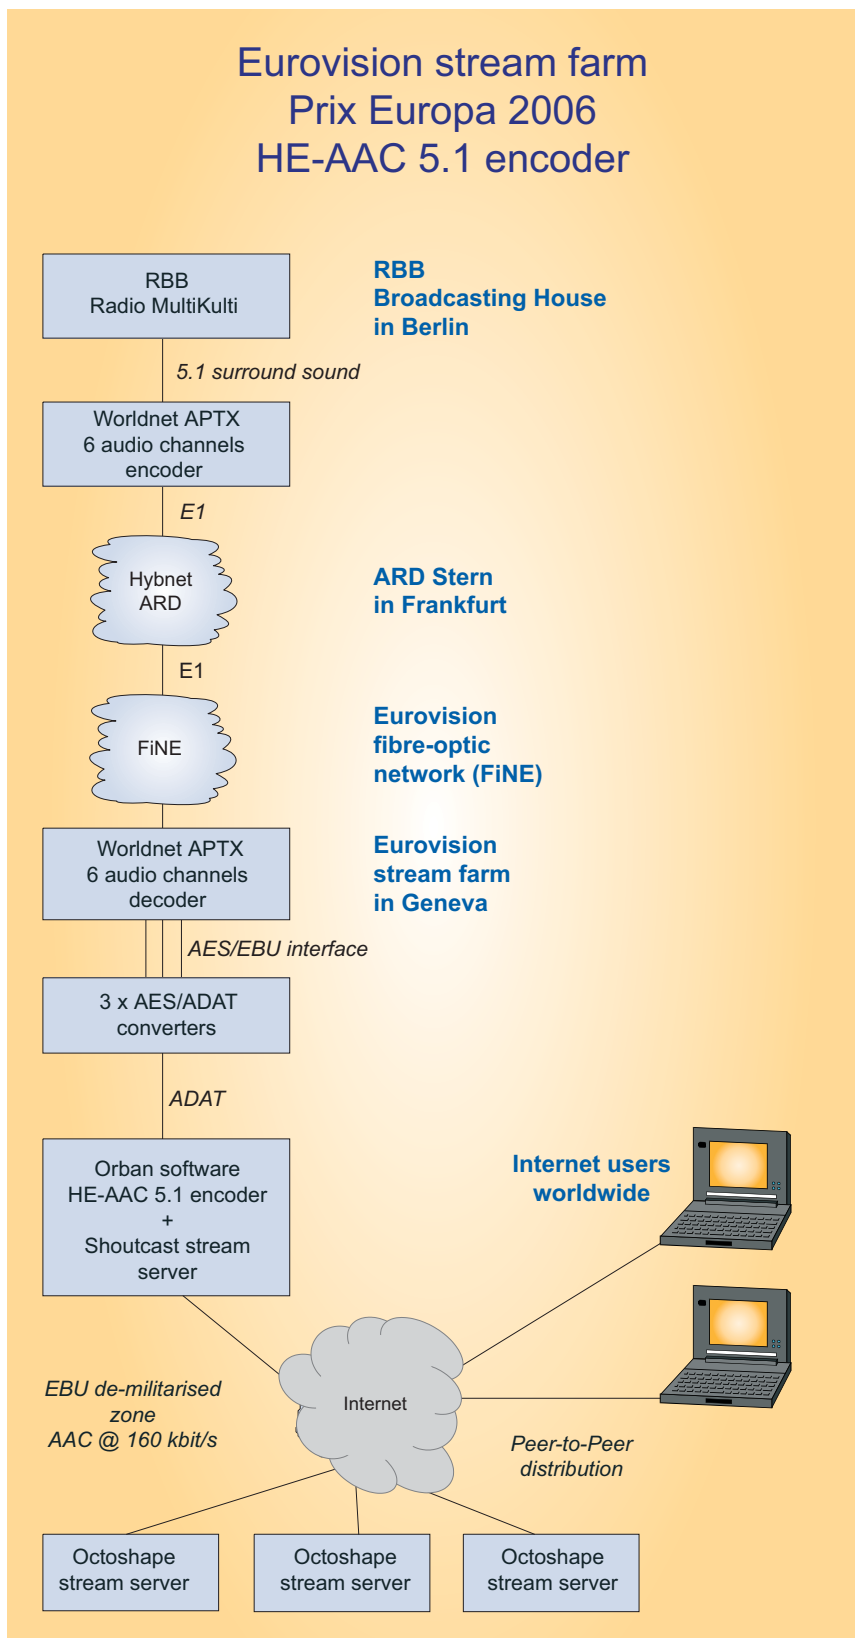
Eurovision stream farm
Prix Europa 2006
HE-AAC 5.1 encoder

RBB
Radio MultiKulti

RBB
Broadcasting House
in Berlin

5.1 surround sound

Worldnet APTX
6 audio channels
encoder

E1

Hybnet
ARD

ARD Stern
in Frankfurt

E1

FiNE

Eurovision
fibre-optic
network (FiNE)

Worldnet APTX
6 audio channels
decoder

Eurovision
stream farm
in Geneva

AES/EBU interface

3 x AES/ADAT
converters

ADAT

Orban software
HE-AAC 5.1 encoder
+
Shoutcast stream
server

Internet users
worldwide

EBU de-militarised
zone
AAC @ 160 kbit/s

Internet

Peer-to-Peer
distribution

Octoshape
stream server

Octoshape
stream server

Octoshape
stream server